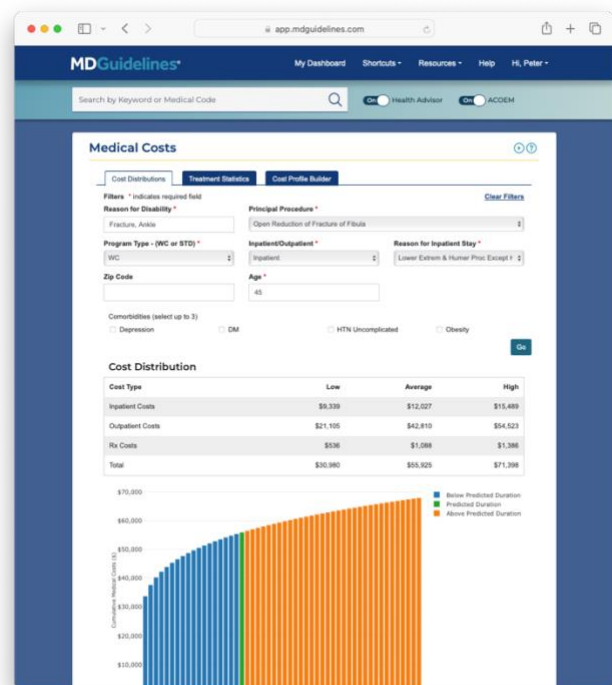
app.mdguidelines.com

MDGuidelines

My Dashboard Shortcuts Resources Help Hi, Peter

Search by Keyword or Medical Code

On Health Advisor On ACOEM

Medical Costs

Cost Distributions Treatment Statistics Cost Profile Builder

Filters * indicates required field

Clear Filters

Reason for Disability *
Fracture, Ankle

Principal Procedure *
Open Reduction of Fracture of Fibula

Program Type - (WC or STD) *
WC

Inpatient/Outpatient *
Inpatient

Reason for Inpatient Stay *
Lower Extrem & Humer Proc Except H

Zip Code

Age *
45

Comorbidities (select up to 3)
Depression DM HTN Uncomplicated Obesity

Go

Cost Distribution

| Cost Type | Low | Average | High |
|---|---|---|---|
| Inpatient Costs | \$9,339 | \$12,027 | \$15,489 |
| Outpatient Costs | \$21,105 | \$42,810 | \$54,523 |
| Rx Costs | \$536 | \$1,088 | \$1,386 |
| Total | \$30,980 | \$55,925 | \$71,398 |

\$70,000
\$60,000
\$50,000
\$40,000
\$30,000
\$20,000
\$10,000

Cumulative Medical Costs (\$)

Below Predicted Duration
Predicted Duration
Above Predicted Duration